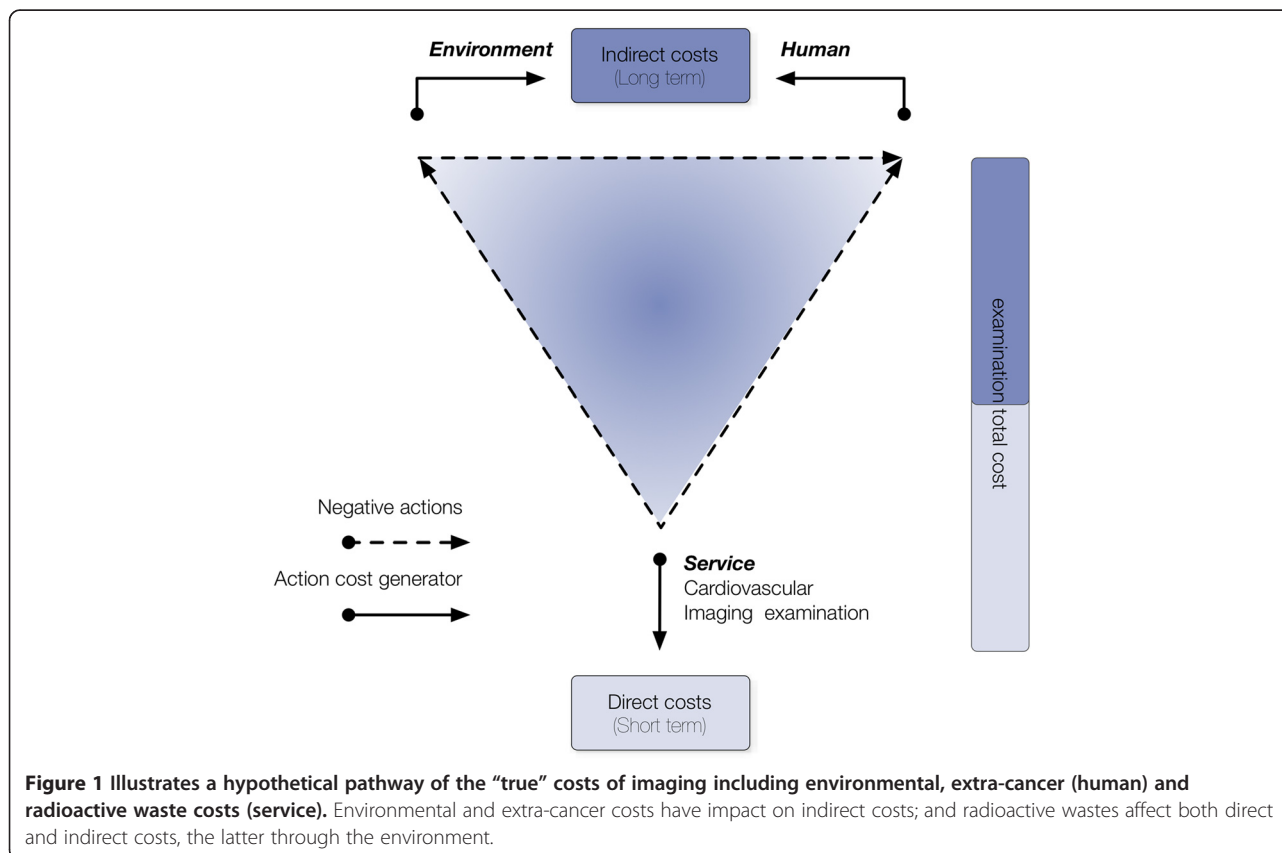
Environment

Indirect costs
(Long term)

Human

examination total cost

Negative actions

Action cost generator

Service
Cardiovascular
Imaging examination

Direct costs
(Short term)

**Figure 1 Illustrates a hypothetical pathway of the "true" costs of imaging including environmental, extra-cancer (human) and radioactive waste costs (service).** Environmental and extra-cancer costs have impact on indirect costs; and radioactive wastes affect both direct and indirect costs, the latter through the environment.